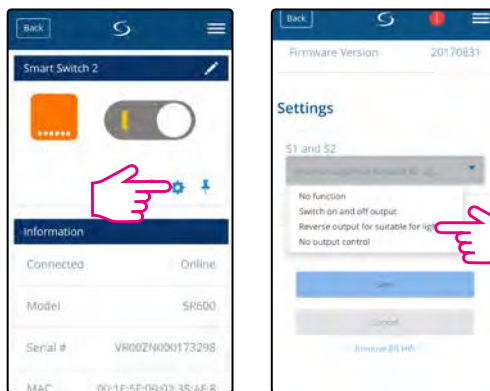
Back

Smart Switch 2

Information

Connected Online

Model SR600

Serial # VR00ZN000173298

MAC 00:1E:5E:09:02:35:AF:8

Back

Firmware Version 20170831

Settings

S1 and S2

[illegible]

No function

Switch on and off output

Reverse output for suitable for ligh

No output control

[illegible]

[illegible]

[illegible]